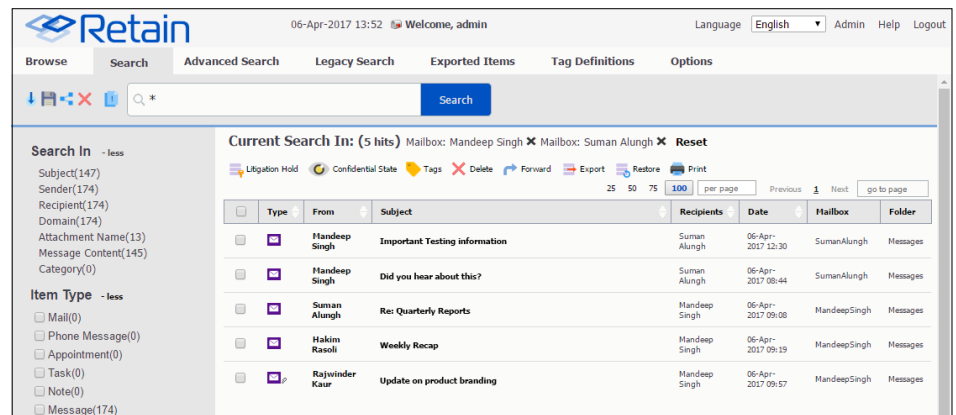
Retain

06-Apr-2017 13:52 Welcome, admin

Language English Admin Help Logout

Browse Search Advanced Search Legacy Search Exported Items Tag Definitions Options

*

Search

Search In - less

Subject(147)
Sender(174)
Recipient(174)
Domain(174)
Attachment Name(13)
Message Content(145)
Category(0)

Item Type - less

Mail(0)
Phone Message(0)
Appointment(0)
Task(0)
Note(0)
Message(174)

Current Search In: (5 hits) Mailbox: Mandeep Singh ✖ Mailbox: Suman Alungh ✖ Reset

Litigation Hold Confidential State Tags Delete Forward Export Restore Print

25 50 75 100 per page Previous 1 Next go to page

| | Type | From | Subject | Recipients | Date | Mailbox | Folder |
|---|---|---|---|---|---|---|---|
| | | Mandeep Singh | Important Testing information | Suman Alungh | 06-Apr-2017 12:30 | SumanAlungh | Messages |
| | | Mandeep Singh | Did you hear about this? | Suman Alungh | 06-Apr-2017 08:44 | SumanAlungh | Messages |
| | | Suman Alungh | Re: Quarterly Reports | Mandeep Singh | 06-Apr-2017 09:08 | MandeepSingh | Messages |
| | | Hakim Rasoli | Weekly Recap | Mandeep Singh | 06-Apr-2017 09:19 | MandeepSingh | Messages |
| | | Rajwinder Kaur | Update on product branding | Mandeep Singh | 06-Apr-2017 09:57 | MandeepSingh | Messages |